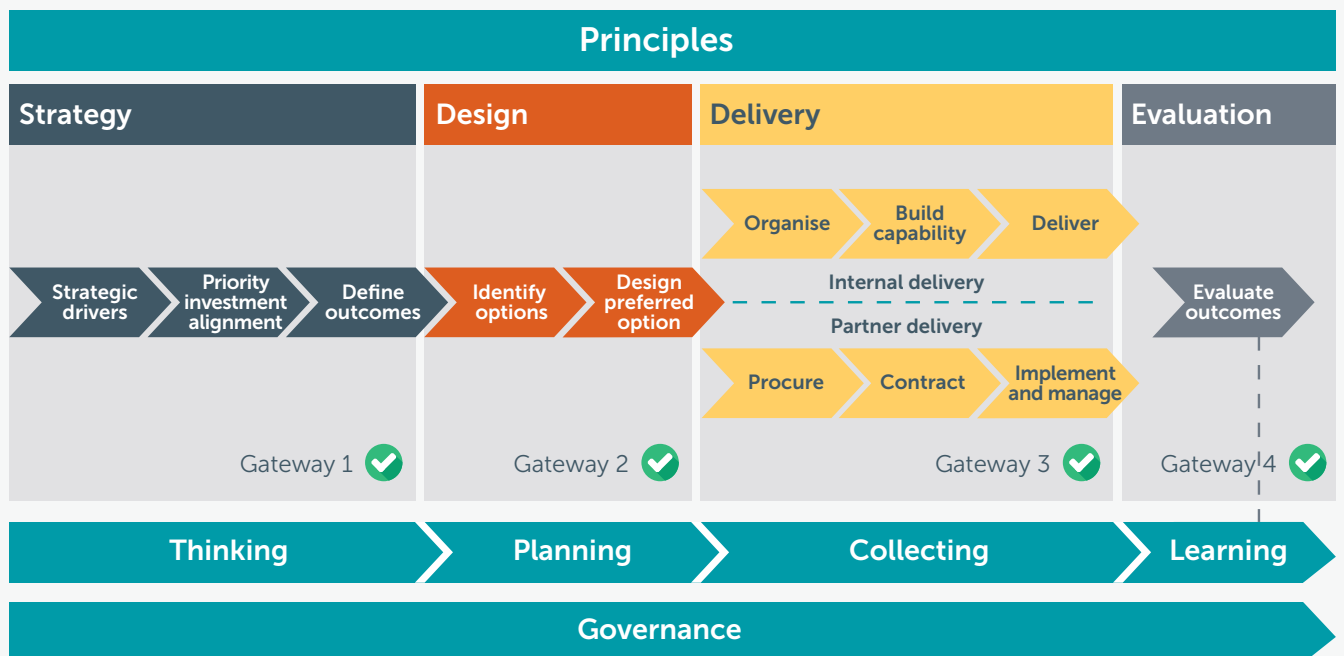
Principles

Strategy

Strategic drivers

Priority investment alignment

Define outcomes

Gateway 1

Design

Identify options

Design preferred option

Gateway 2

Delivery

Organise

Build capability

Deliver

Internal delivery

Partner delivery

Procure

Contract

Implement and manage

Gateway 3

Evaluation

Evaluate outcomes

Gateway 4

Thinking

Planning

Collecting

Learning

Governance